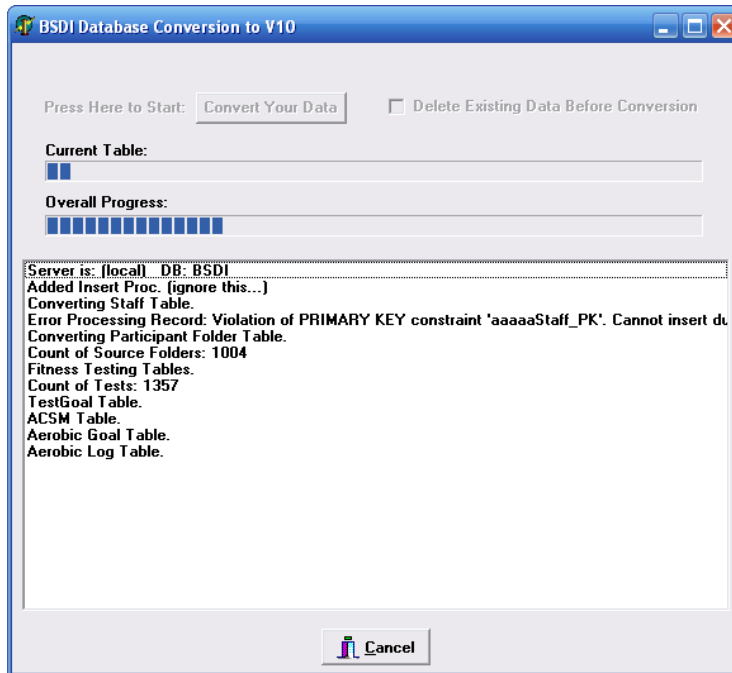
BSDI Database Conversion to V10

Press Here to Start: Convert Your Data

Delete Existing Data Before Conversion

Current Table:

Overall Progress:

Server is: (local) DB: BSDI
Added Insert Proc. (ignore this...)
Converting Staff Table.
Error Processing Record: Violation of PRIMARY KEY constraint 'aaaaaStaff_PK'. Cannot insert du
Converting Participant Folder Table.
Count of Source Folders: 1004
Fitness Testing Tables.
Count of Tests: 1357
TestGoal Table.
ACSM Table.
Aerobic Goal Table.
Aerobic Log Table.

Cancel